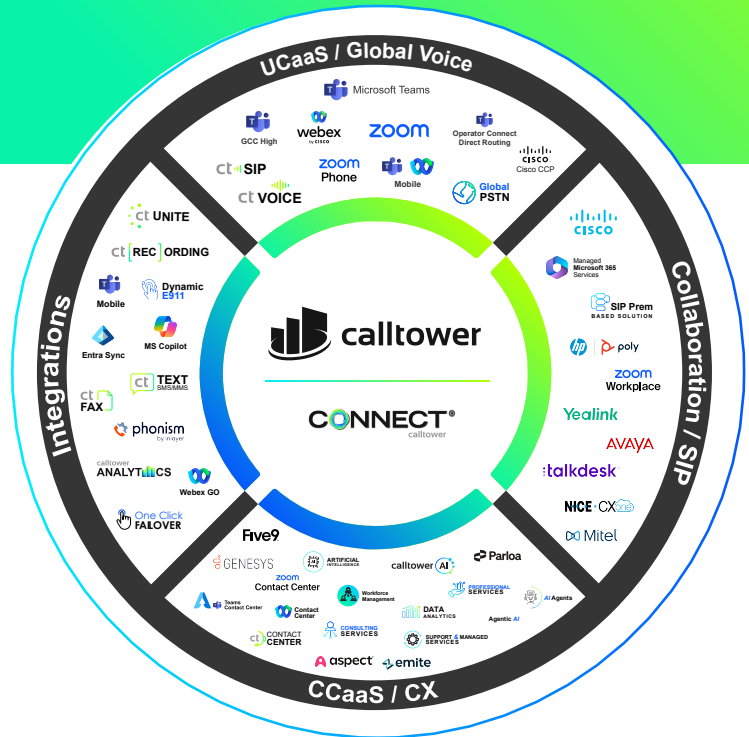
UCaaS / Global Voice

Microsoft Teams
GCC High
webex by cisco
zoom
Operator Connect Direct Routing
ct SIP
zoom Phone
Mobile
CISCO Cisco CCP
ct VOICE
Global PSTN

Integrations

ct UNITE
ct REC ORDING
Mobile
Dynamic E911
Entra Sync
MS Copilot
ct FAX
ct TEXT SMS/MMS
phonism by mayer
calltower ANALYTICS
Webex GO
One Click FAILOVER

calltower

CONNECT® calltower

Collaboration / SIP

CISCO
Managed Microsoft 365 Services
SIP Prem BASED SOLUTION
hp poly
zoom Workplace
Yealink
AVAYA
talkdesk
NICE · CXone
Mitel

CCaaS / CX

Five9
GENESYS
ARTIFICIAL INTELLIGENCE
calltower AI
Parloa
zoom Contact Center
Teams Contact Center
Contact Center
Workforce Management
PROFESSIONAL SERVICES
AI Agents
DATA ANALYTICS
Agentic AI
CONSULTING SERVICES
ct CONTACT CENTER
SUPPORT & MANAGED SERVICES
aspect
emite